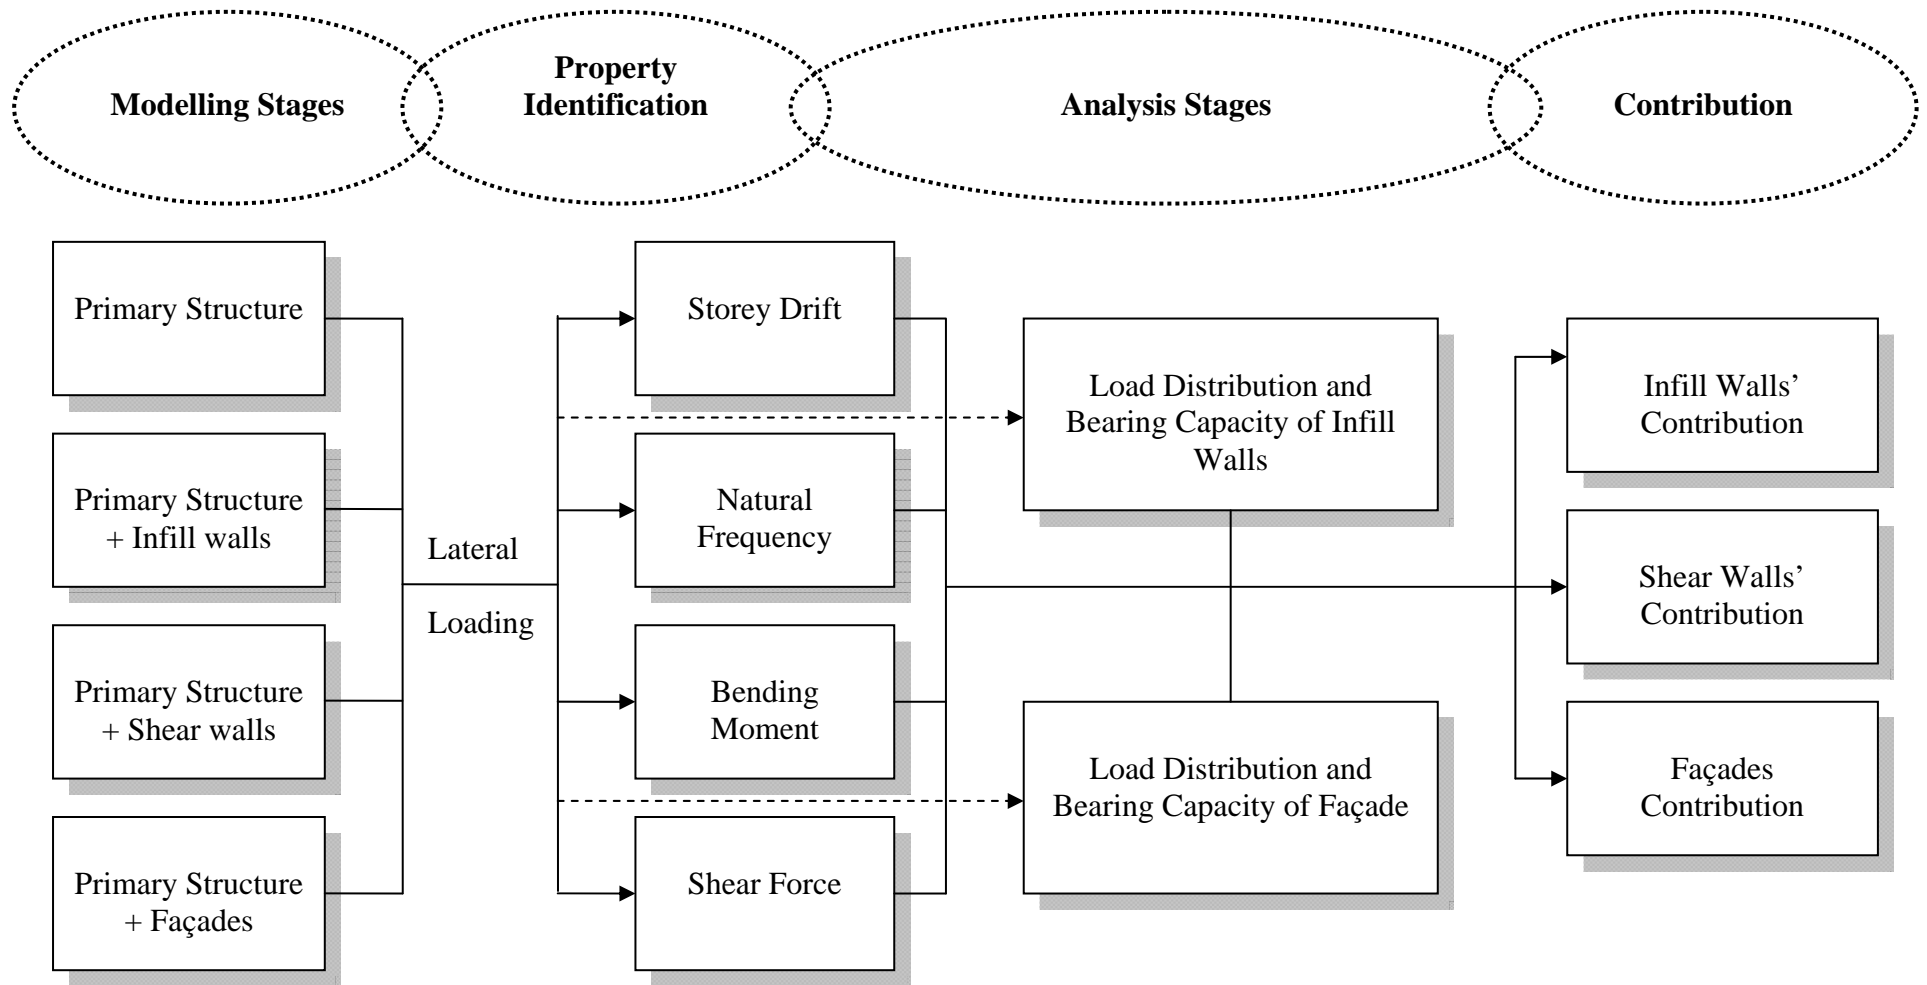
Modelling Stages

Property Identification

Analysis Stages

Contribution

Primary Structure

Primary Structure + Infill walls

Primary Structure + Shear walls

Primary Structure + Façades

Lateral Loading

Storey Drift

Natural Frequency

Bending Moment

Shear Force

Load Distribution and Bearing Capacity of Infill Walls

Load Distribution and Bearing Capacity of Façade

Infill Walls' Contribution

Shear Walls' Contribution

Façades Contribution